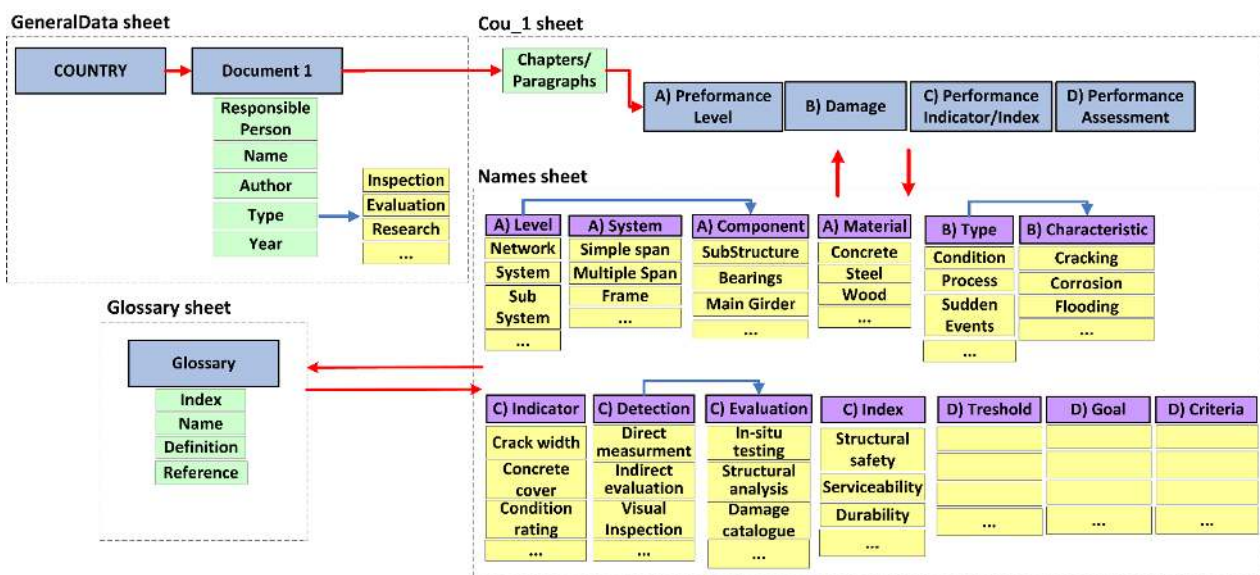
GeneralData sheet

COUNTRY

Document 1

Responsible Person

Name

Author

Type

Year

Inspection

Evaluation

Research

...

Cou_1 sheet

Chapters/ Paragraphs

A) Preformance Level

B) Damage

C) Performance Indicator/Index

D) Performance Assessment

Names sheet

A) Level
Network
System
Sub System
...

A) System
Simple span
Multiple Span
Frame
...

A) Component
SubStructure
Bearings
Main Girder
...

A) Material
Concrete
Steel
Wood
...

B) Type
Condition
Process
Sudden Events
...

B) Characteristic
Cracking
Corrosion
Flooding
...

Glossary sheet

Glossary

Index

Name

Definition

Reference

C) Indicator
Crack width
Concrete cover
Condition rating
...

C) Detection
Direct measurment
Indirect evaluation
Visual Inspection
...

C) Evaluation
In-situ testing
Structural analysis
Damage catalogue
...

C) Index
Structural safety
Serviceability
Durability
...

D) Treshold
...

D) Goal
...

D) Criteria
...